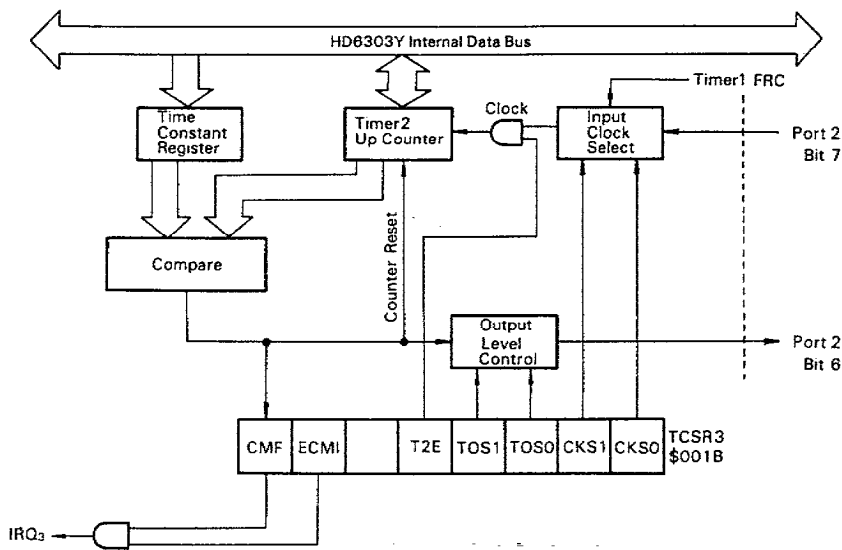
HD6303Y Internal Data Bus

Timer1 FRC

Time Constant Register

Timer2 Up Counter

Clock

Input Clock Select

Port 2 Bit 7

Compare

Counter Reset

Output Level Control

Port 2 Bit 6

| CMF | ECMI | | T2E | TOS1 | TOS0 | CKS1 | CKS0 |
|---|---|---|---|---|---|---|---|

TCSR3 $001B

$IRQ_3$